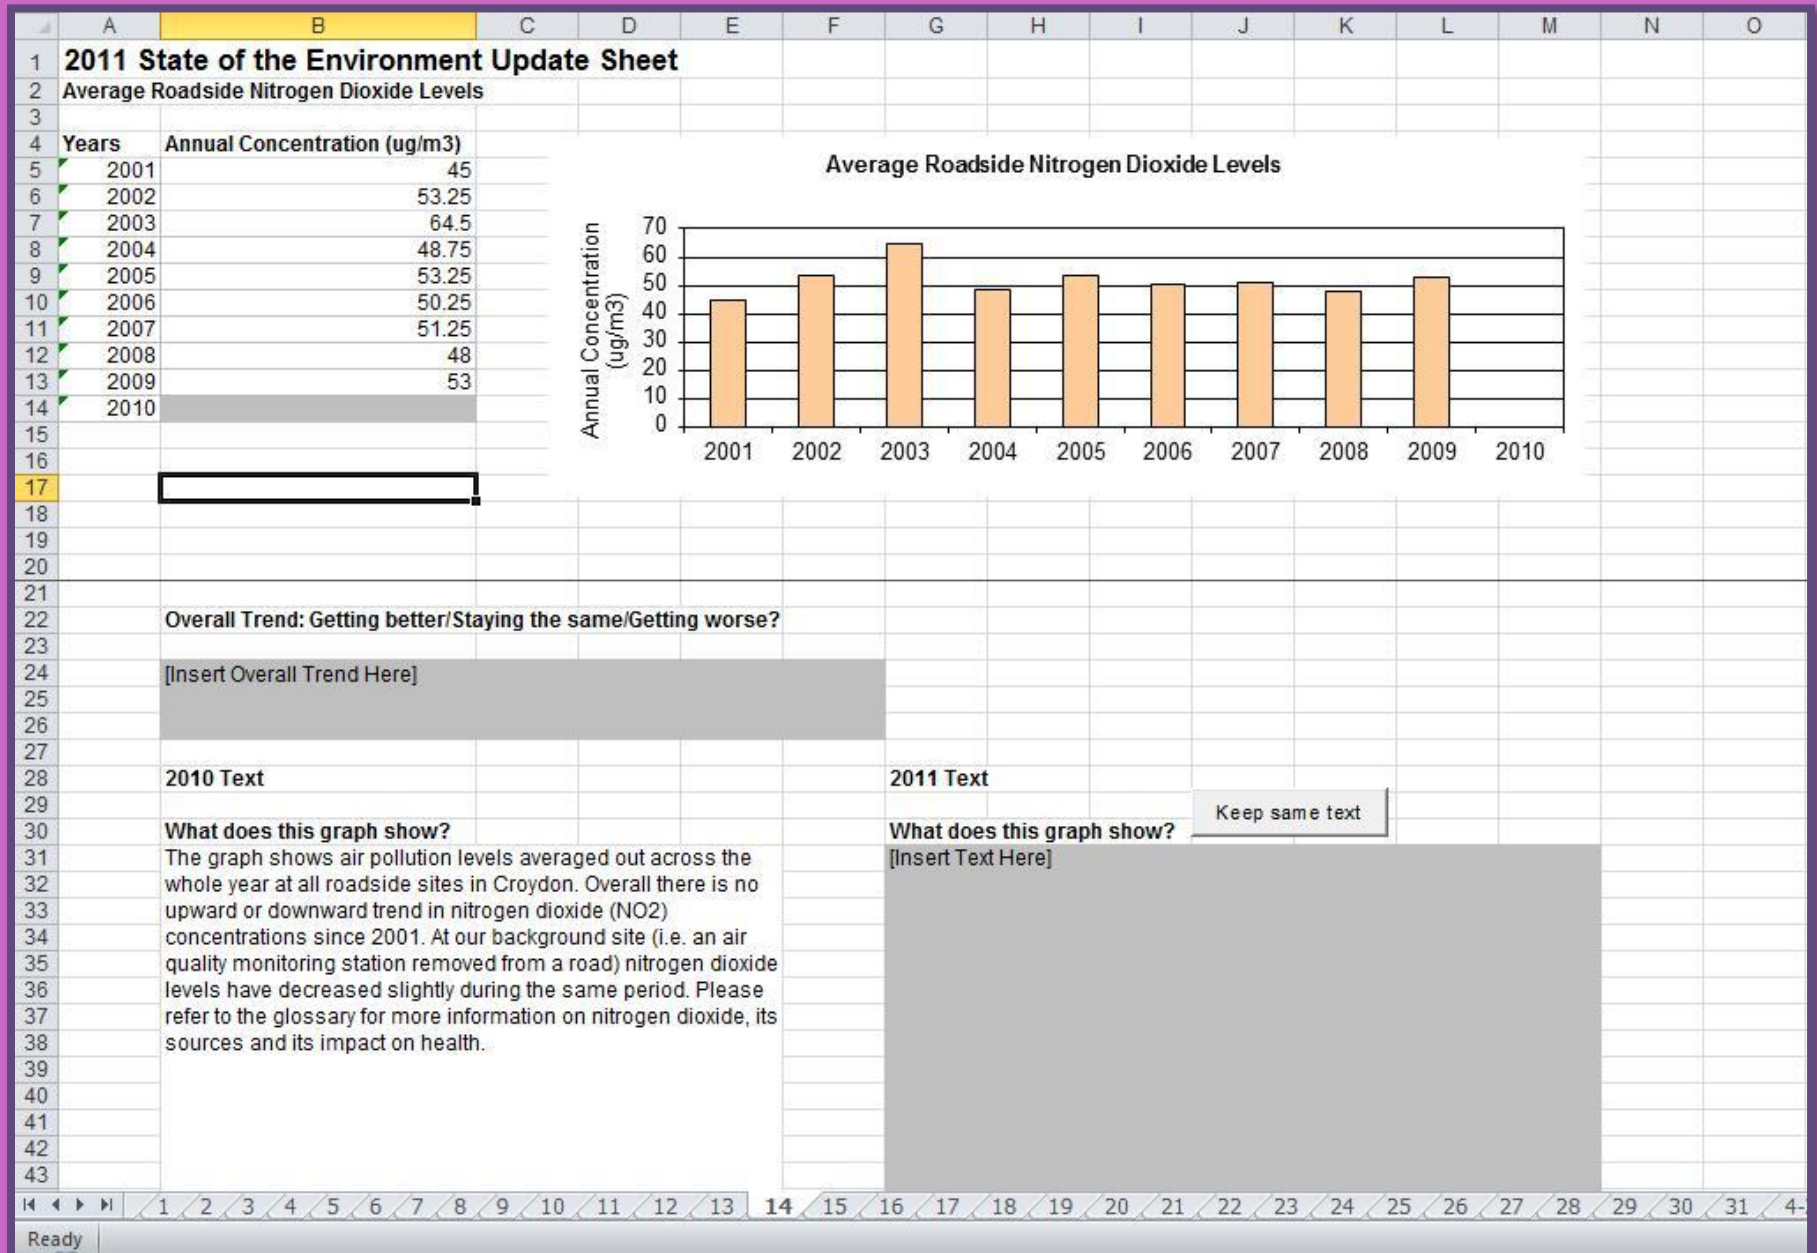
| | A | B | C | D | E | F | G | H | I | J | K | L | M | N | O |
|---|---|---|---|---|---|---|---|---|---|---|---|---|---|---|---|
| 1 | 2011 State of the Environment Update Sheet | | | | | | | | | | | | | | |
| 2 | Average Roadside Nitrogen Dioxide Levels | | | | | | | | | | | | | | |
| 3 | | | | | | | | | | | | | | | |
| 4 | Years | Annual Concentration (ug/m3) | | | | | | | | | | | | | |
| 5 | 2001 | 45 | | | | | | | | | | | | | |
| 6 | 2002 | 53.25 | | | | | | | | | | | | | |
| 7 | 2003 | 64.5 | | | | | | | | | | | | | |
| 8 | 2004 | 48.75 | | | | | | | | | | | | | |
| 9 | 2005 | 53.25 | | | | | | | | | | | | | |
| 10 | 2006 | 50.25 | | | | | | | | | | | | | |
| 11 | 2007 | 51.25 | | | | | | | | | | | | | |
| 12 | 2008 | 48 | | | | | | | | | | | | | |
| 13 | 2009 | 53 | | | | | | | | | | | | | |
| 14 | 2010 | | | | | | | | | | | | | | |

Average Roadside Nitrogen Dioxide Levels

Annual Concentration (ug/m3)

70
60
50
40
30
20
10
0

2001 2002 2003 2004 2005 2006 2007 2008 2009 2010

15
16
17
18
19
20
21
22 Overall Trend: Getting better/Staying the same/Getting worse?
23
24 [Insert Overall Trend Here]
25
26
27
28 2010 Text
2011 Text
29
Keep same text
30 What does this graph show?
What does this graph show?
31 [Insert Text Here]

The graph shows air pollution levels averaged out across the whole year at all roadside sites in Croydon. Overall there is no upward or downward trend in nitrogen dioxide (NO2) concentrations since 2001. At our background site (i.e. an air quality monitoring station removed from a road) nitrogen dioxide levels have decreased slightly during the same period. Please refer to the glossary for more information on nitrogen dioxide, its sources and its impact on health.

31 32 33 34 35 36 37 38 39 40 41 42 43

1 2 3 4 5 6 7 8 9 10 11 12 13 14 15 16 17 18 19 20 21 22 23 24 25 26 27 28 29 30 31 4-

Ready